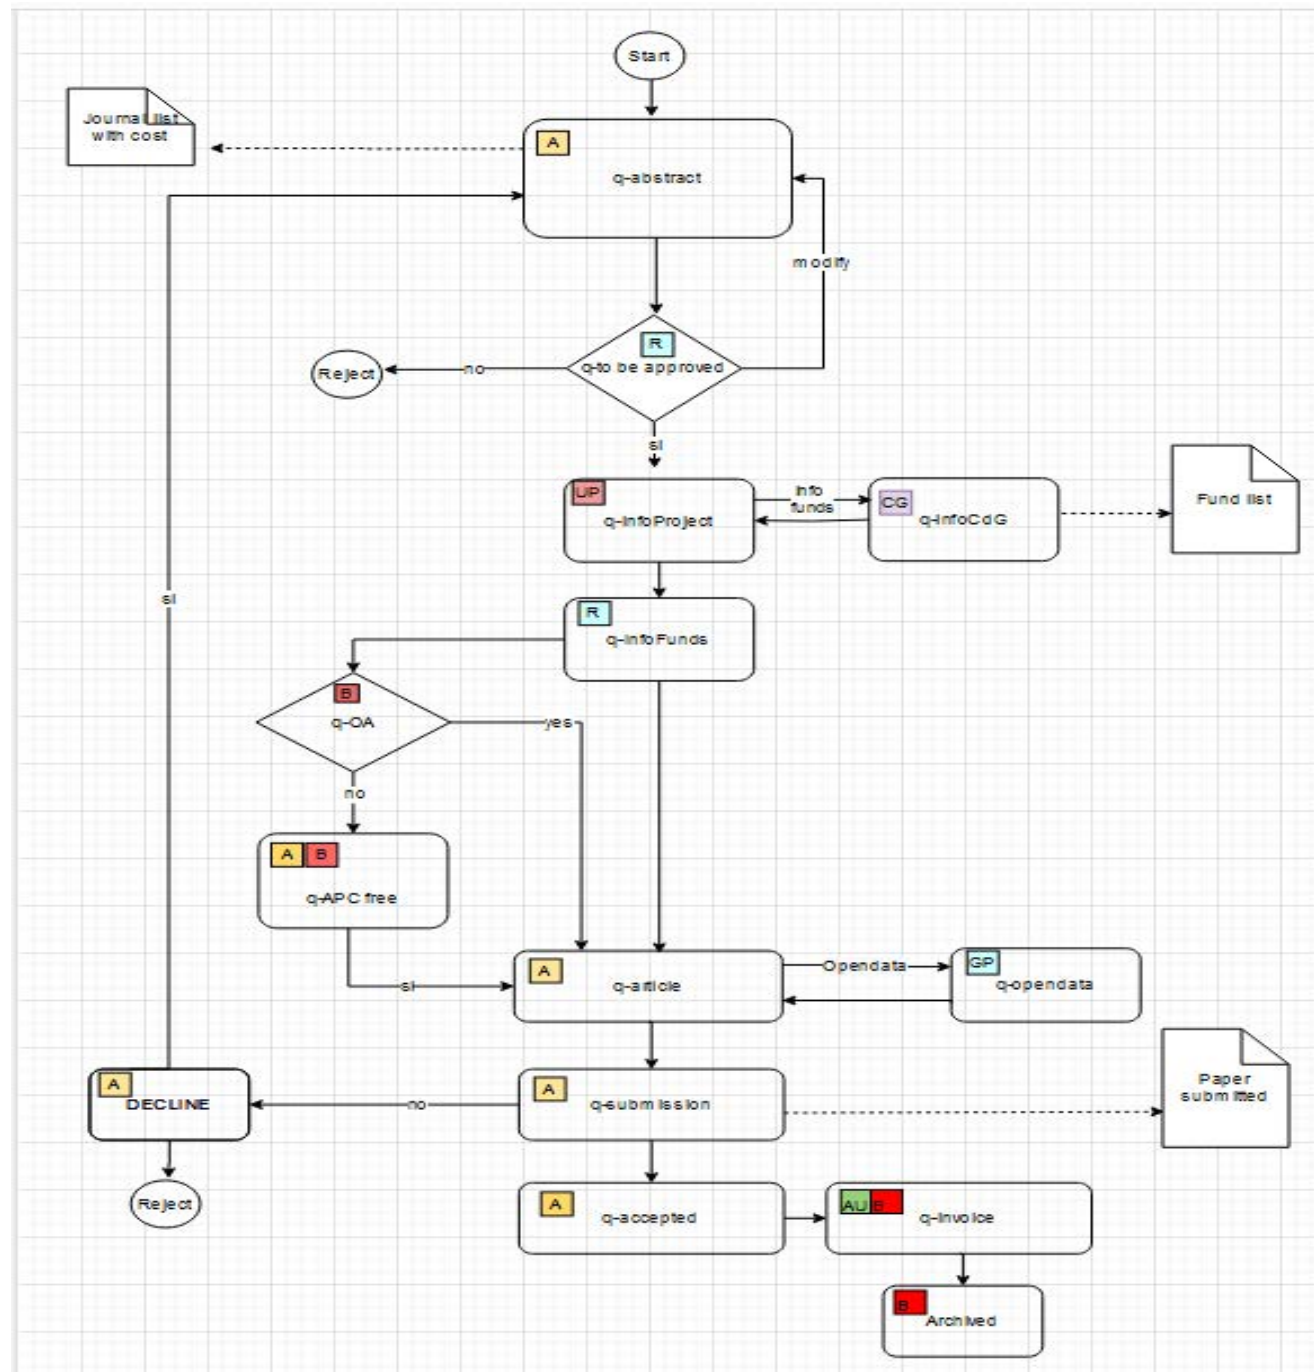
Start

Journal list with cost

A
q-abstract

modify

R
q-to be approved

no

Reject

si

UP
q-InfoProject

info funds

CG
q-infoCdG

Fund list

si

R
q-InfoFunds

B
q-OA

yes

no

A B
q-APC free

si

A
q-article

Opendata

GP
q-opendata

A
DECLINE

no

A
q-submission

Paper submitted

Reject

A
q-accepted

AU B
q-invoice

B
Archived